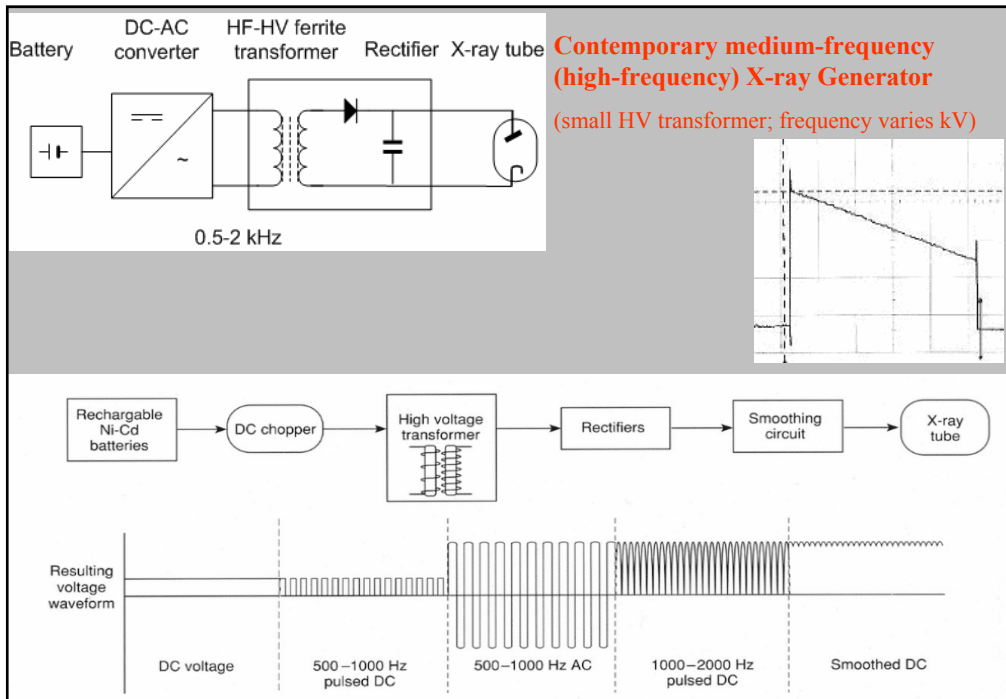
Battery

DC-AC converter

HF-HV ferrite transformer

Rectifier

X-ray tube

0.5-2 kHz

Contemporary medium-frequency (high-frequency) X-ray Generator

(small HV transformer; frequency varies kV)

Rechargable Ni-Cd batteries

DC chopper

High voltage transformer

Rectifiers

Smoothing circuit

X-ray tube

Resulting voltage waveform

DC voltage

500 – 1000 Hz pulsed DC

500 – 1000 Hz AC

1000 – 2000 Hz pulsed DC

Smoothed DC